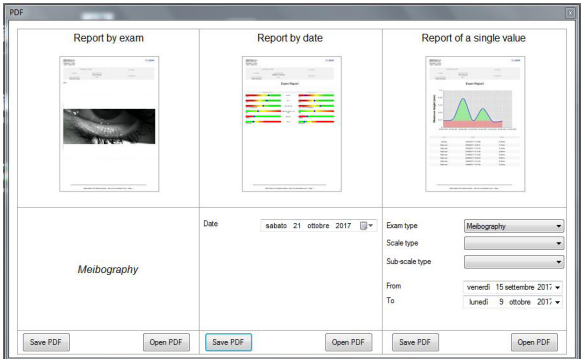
PDF

Report by exam

Report by date

Report of a single value

Exam Report

Meibography

Date sabato 21 ottobre 2017

Exam type Meibography

Scale type

Sub-scale type

From venerdì 15 settembre 2017

To lunedì 9 ottobre 2017

Save PDF

Open PDF

Save PDF

Open PDF

Save PDF

Open PDF